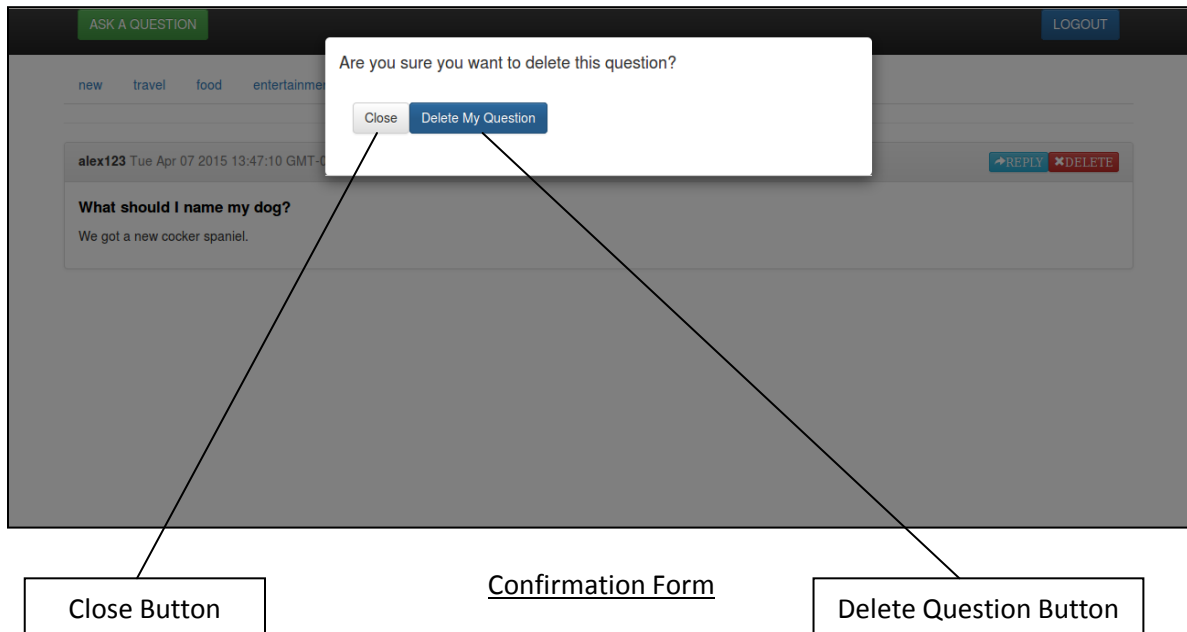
ASK A QUESTION

LOGOUT

new travel food entertainmer

Are you sure you want to delete this question?

Close Delete My Question

alex123 Tue Apr 07 2015 13:47:10 GMT-0

REPLY DELETE

What should I name my dog?

We got a new cocker spaniel.

Close Button

Confirmation Form

Delete Question Button